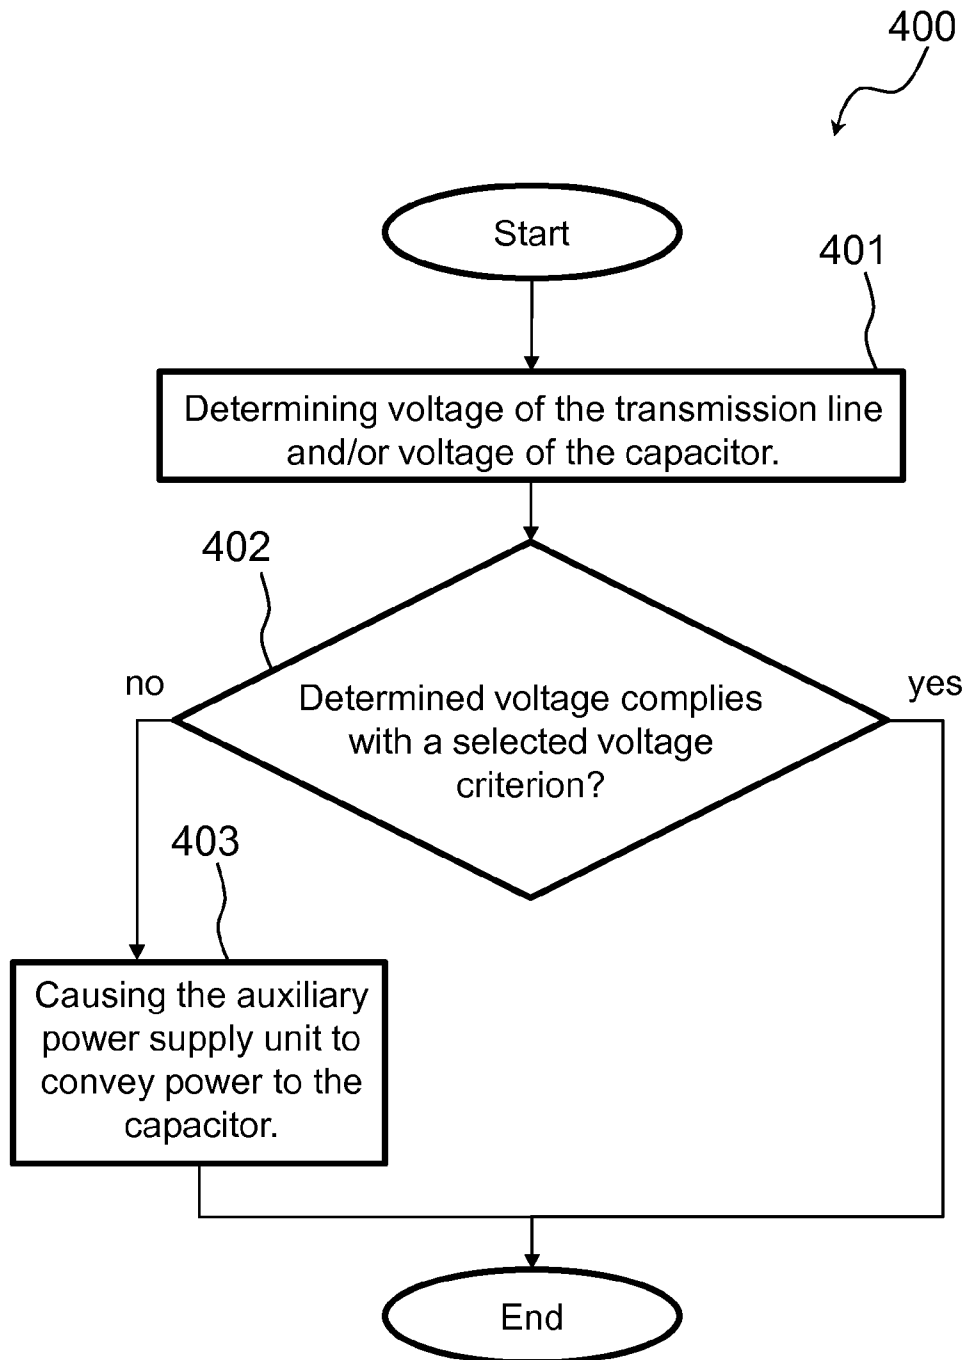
400

Start

401

Determining voltage of the transmission line and/or voltage of the capacitor.

402

no

Determined voltage complies with a selected voltage criterion?

yes

403

Causing the auxiliary power supply unit to convey power to the capacitor.

End